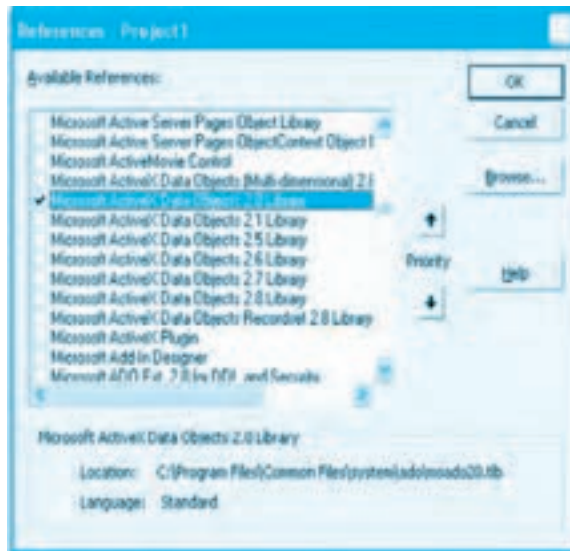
References - Project1

Available References:

Microsoft Active Server Pages Object Library
Microsoft Active Server Pages ObjectContext Object I
Microsoft ActiveMovie Control
Microsoft ActiveX Data Objects (Multi-dimensional) 2.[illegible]
Microsoft ActiveX Data Objects 2.0 Library
Microsoft ActiveX Data Objects 2.1 Library
Microsoft ActiveX Data Objects 2.5 Library
Microsoft ActiveX Data Objects 2.6 Library
Microsoft ActiveX Data Objects 2.7 Library
Microsoft ActiveX Data Objects 2.8 Library
Microsoft ActiveX Data Objects Recordset 2.8 Library
Microsoft ActiveX Plugin
Microsoft Add In Designer
Microsoft ADO Ext. 2.8 for DDL and Security

OK
Cancel
Browse...
Priority
Help

Microsoft ActiveX Data Objects 2.0 Library

Location: C:\Program Files\Common Files\system\ado\msado20.tlb
Language: Standard